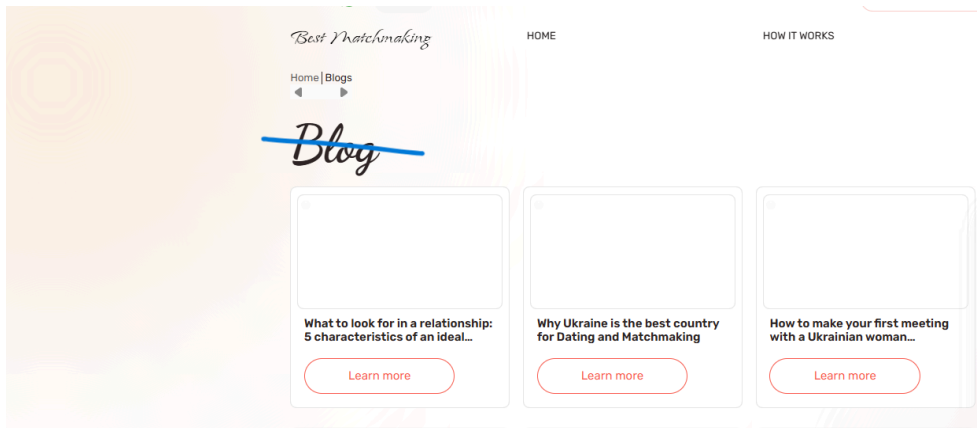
Best Matchmaking

HOME

HOW IT WORKS

Home | Blogs

Blog

What to look for in a relationship: 5 characteristics of an ideal...

Learn more

Why Ukraine is the best country for Dating and Matchmaking

Learn more

How to make your first meeting with a Ukrainian woman...

Learn more